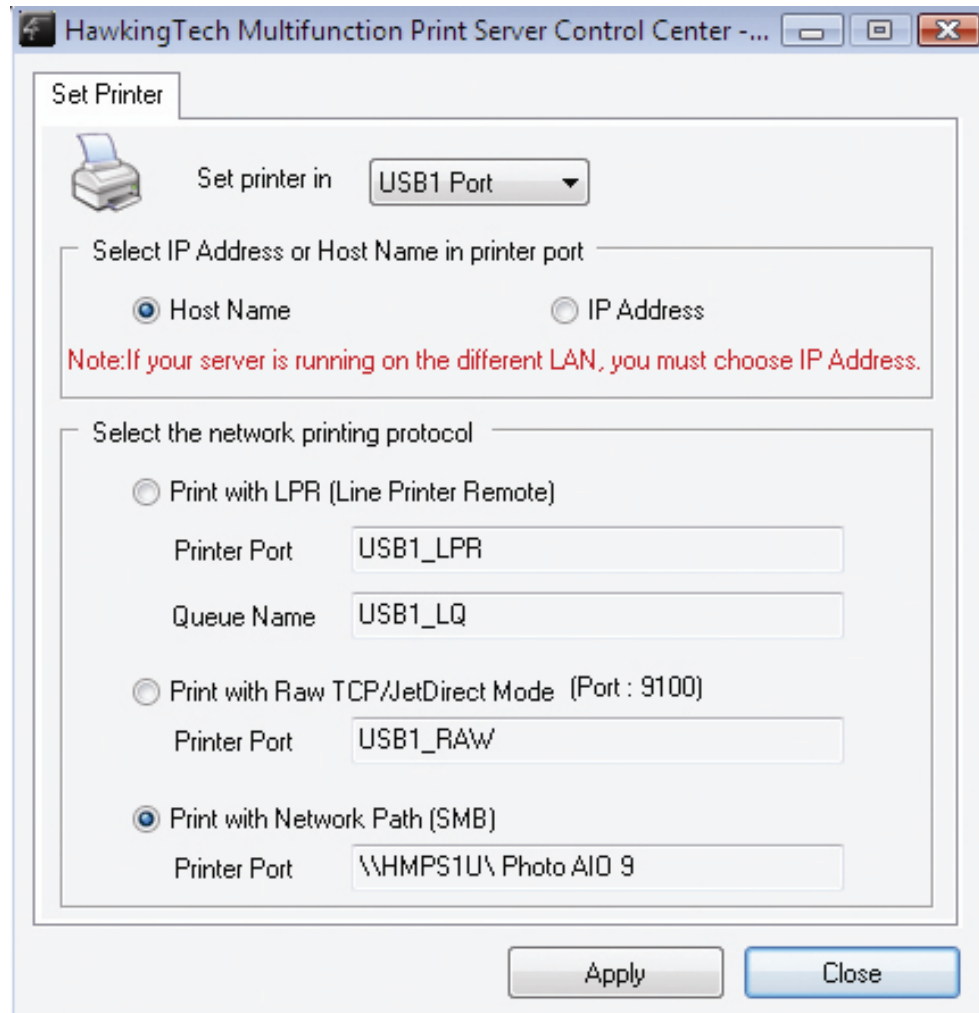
HawkingTech Multifunction Print Server Control Center -...

Set Printer

Set printer in USB1 Port

Select IP Address or Host Name in printer port

Host Name

IP Address

Note:If your server is running on the different LAN, you must choose IP Address.

Select the network printing protocol

Print with LPR (Line Printer Remote)

Printer Port USB1_LPR

Queue Name USB1_LQ

Print with Raw TCP/JetDirect Mode (Port : 9100)

Printer Port USB1_RAW

Print with Network Path (SMB)

Printer Port \\HMPS1U\ Photo AIO 9

Apply

Close